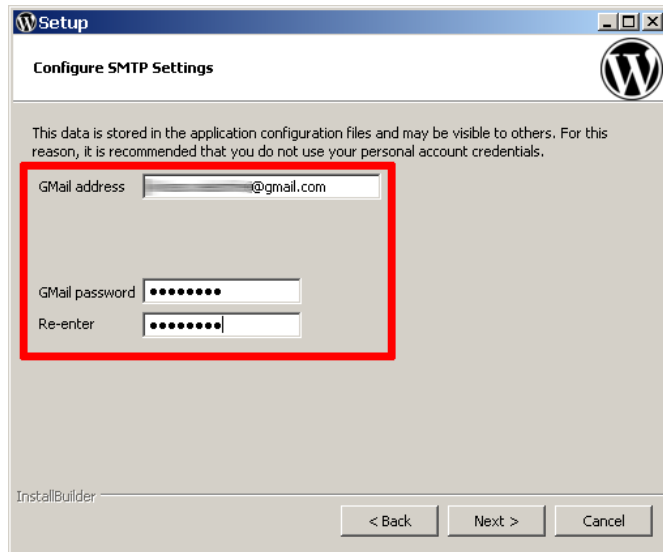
Setup

Configure SMTP Settings

This data is stored in the application configuration files and may be visible to others. For this reason, it is recommended that you do not use your personal account credentials.

GMail address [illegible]@gmail.com

GMail password ••••••••

Re-enter ••••••••

InstallBuilder

< Back Next > Cancel